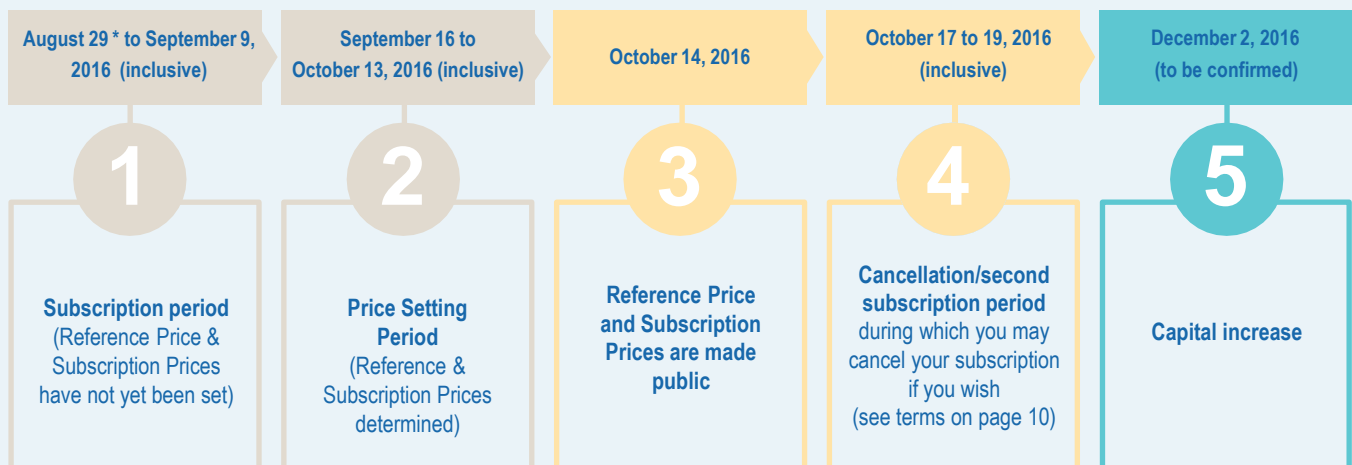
August 29 * to September 9, 2016 (inclusive)

September 16 to October 13, 2016 (inclusive)

October 14, 2016

October 17 to 19, 2016 (inclusive)

December 2, 2016 (to be confirmed)

1

Subscription period (Reference Price & Subscription Prices have not yet been set)

2

Price Setting Period (Reference & Subscription Prices determined)

3

Reference Price and Subscription Prices are made public

4

Cancellation/second subscription period during which you may cancel your subscription if you wish (see terms on page 10)

5

Capital increase